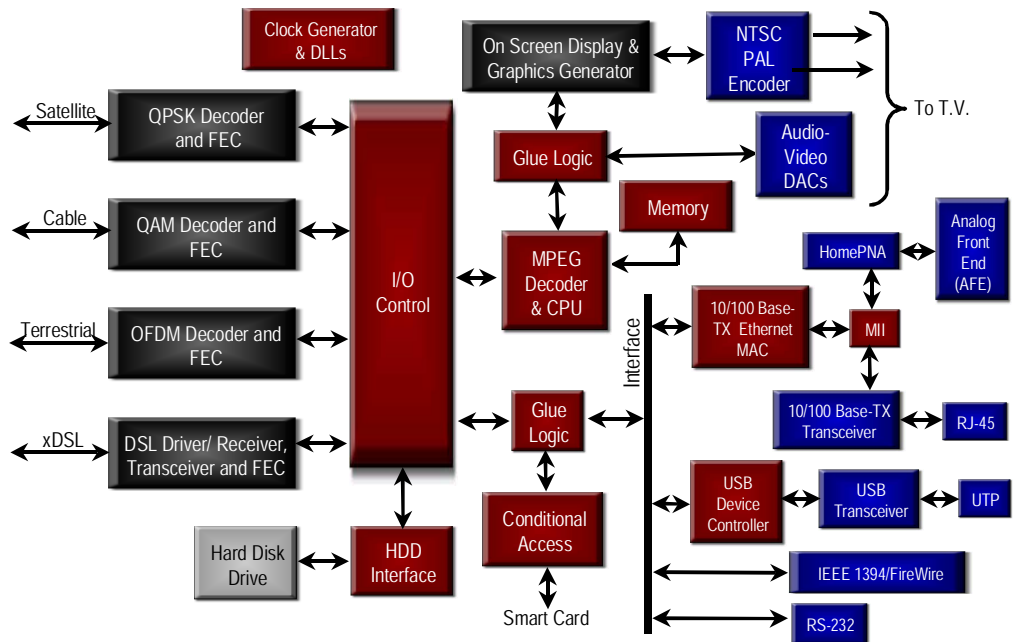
Clock Generator & DLLs

On Screen Display & Graphics Generator

NTSC PAL Encoder

To T.V.

Satellite

QPSK Decoder and FEC

Glue Logic

Audio-Video DACs

Cable

QAM Decoder and FEC

Memory

I/O Control

MPEG Decoder & CPU

HomePNA

Analog Front End (AFE)

Terrestrial

OFDM Decoder and FEC

Interface

10/100 Base-TX Ethernet MAC

MII

xDSL

DSL Driver/ Receiver, Transceiver and FEC

Glue Logic

10/100 Base-TX Transceiver

RJ-45

Conditional Access

USB Device Controller

USB Transceiver

UTP

Hard Disk Drive

HDD Interface

IEEE 1394/FireWire

Smart Card

RS-232